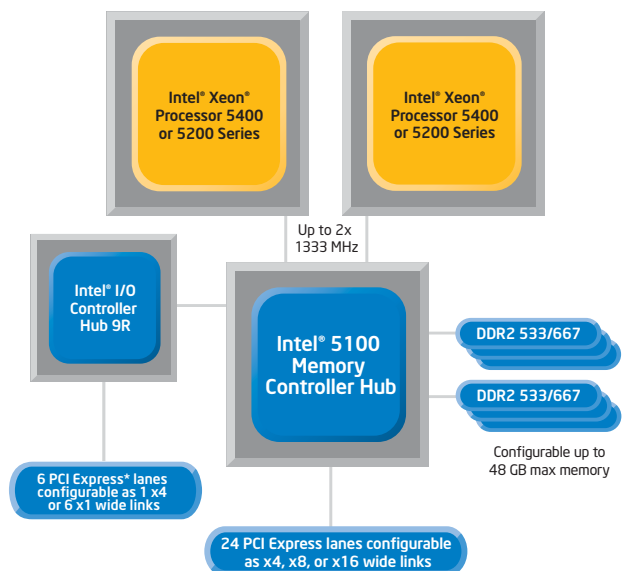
Intel® Xeon® Processor 5400 or 5200 Series

Intel® Xeon® Processor 5400 or 5200 Series

Up to 2x 1333 MHz

Intel® I/O Controller Hub 9R

Intel® 5100 Memory Controller Hub

DDR2 533/667

DDR2 533/667

Configurable up to 48 GB max memory

6 PCI Express* lanes configurable as 1 x4 or 6 x1 wide links

24 PCI Express lanes configurable as x4, x8, or x16 wide links